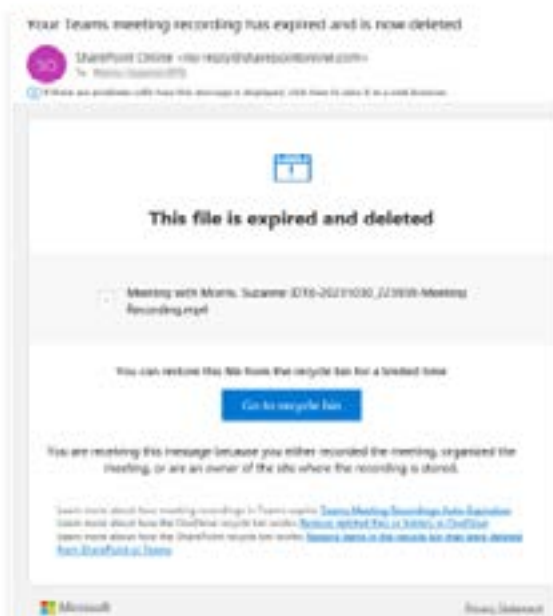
Your Teams meeting recording has expired and is now deleted

SO

SharePoint Online <no-reply@sharepointonline.com>

To: Morris, Suzanne (DTI)

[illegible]

This file is expired and deleted

Meeting with Morris, Suzanne (DTI)-20231030_223939-Meeting Recording.mp4

You can restore this file from the recycle bin for a limited time

Go to recycle bin

You are receiving this message because you either recorded the meeting, organized the meeting, or are an owner of the site where the recording is stored.

Learn more about how meeting recordings in Teams expire: Teams Meeting Recordings Auto-Expiration
Learn more about how the OneDrive recycle bin works: Restore deleted files or folders in OneDrive
Learn more about how the SharePoint recycle bin works: Restore items in the recycle bin that were deleted from SharePoint or Teams

Microsoft

Privacy Statement